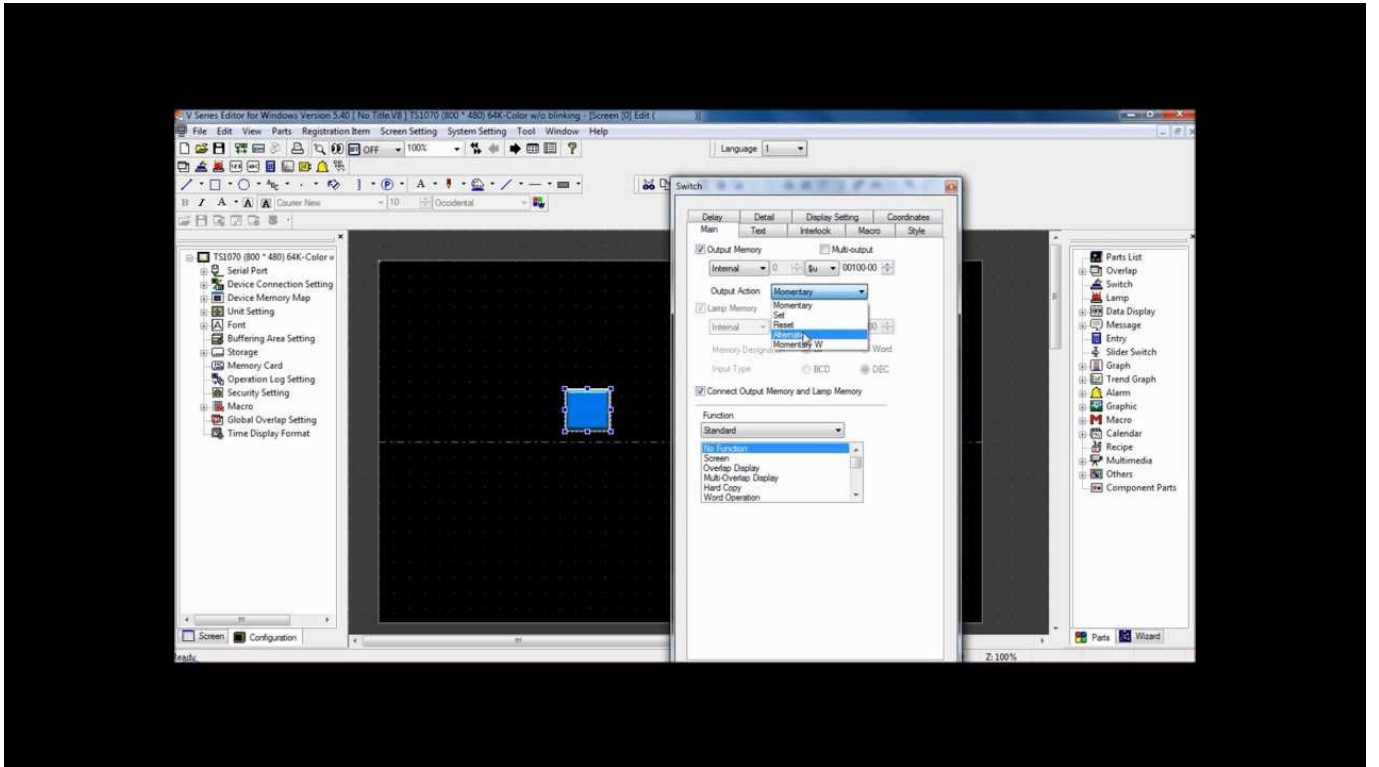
V Series Editor for Windows Version 5.40 [ No Title.V8 ] TS1070 (800 * 480) 64K-Color w/o blinking - [Screen [0] Edit (

File Edit View Parts Registration Item Screen Setting System Setting Tool Window Help

OFF 100%

Language 1

Courier New 10 Occidental

Switch

Delay Detail Display Setting Coordinates
Main Text Interlock Macro Style

Output Memory
Multi-output
Internal 0 $u 00100-00

Output Action Momentary
Momentary
Set
Reset
Alternate
Momentary W

Lamp Memory
Internal
Memory Designation
Word
Input Type BCD DEC

Connect Output Memory and Lamp Memory

Function
Standard
No Function
Screen
Overlap Display
Multi-Overlap Display
Hard Copy
Word Operation

TS1070 (800 * 480) 64K-Color w
Serial Port
Device Connection Setting
Device Memory Map
Unit Setting
Font
Buffering Area Setting
Storage
Memory Card
Operation Log Setting
Security Setting
Macro
Global Overlap Setting
Time Display Format

Screen Configuration

Parts List
Overlap
Switch
Lamp
Data Display
Message
Entry
Slider Switch
Graph
Trend Graph
Alarm
Graphic
Macro
Calendar
Recipe
Multimedia
Others
Component Parts

Parts Wizard

Ready

Z: 100%